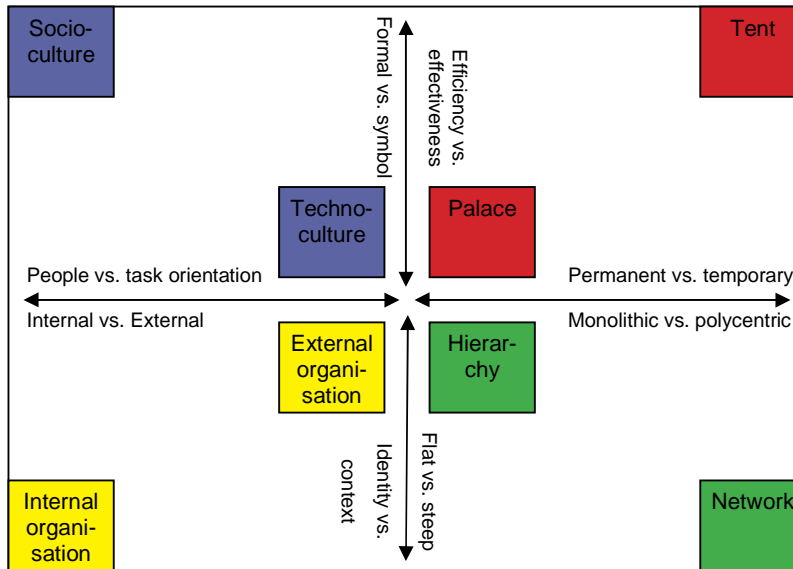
Socio-culture

Tent

Formal vs. symbol

Efficiency vs. effectiveness

Techno-culture

Palace

People vs. task orientation

Permanent vs. temporary

Internal vs. External

Monolithic vs. polycentric

External organi-sation

Hierar-chy

Identity vs. context

Flat vs. steep

Internal organi-sation

Network